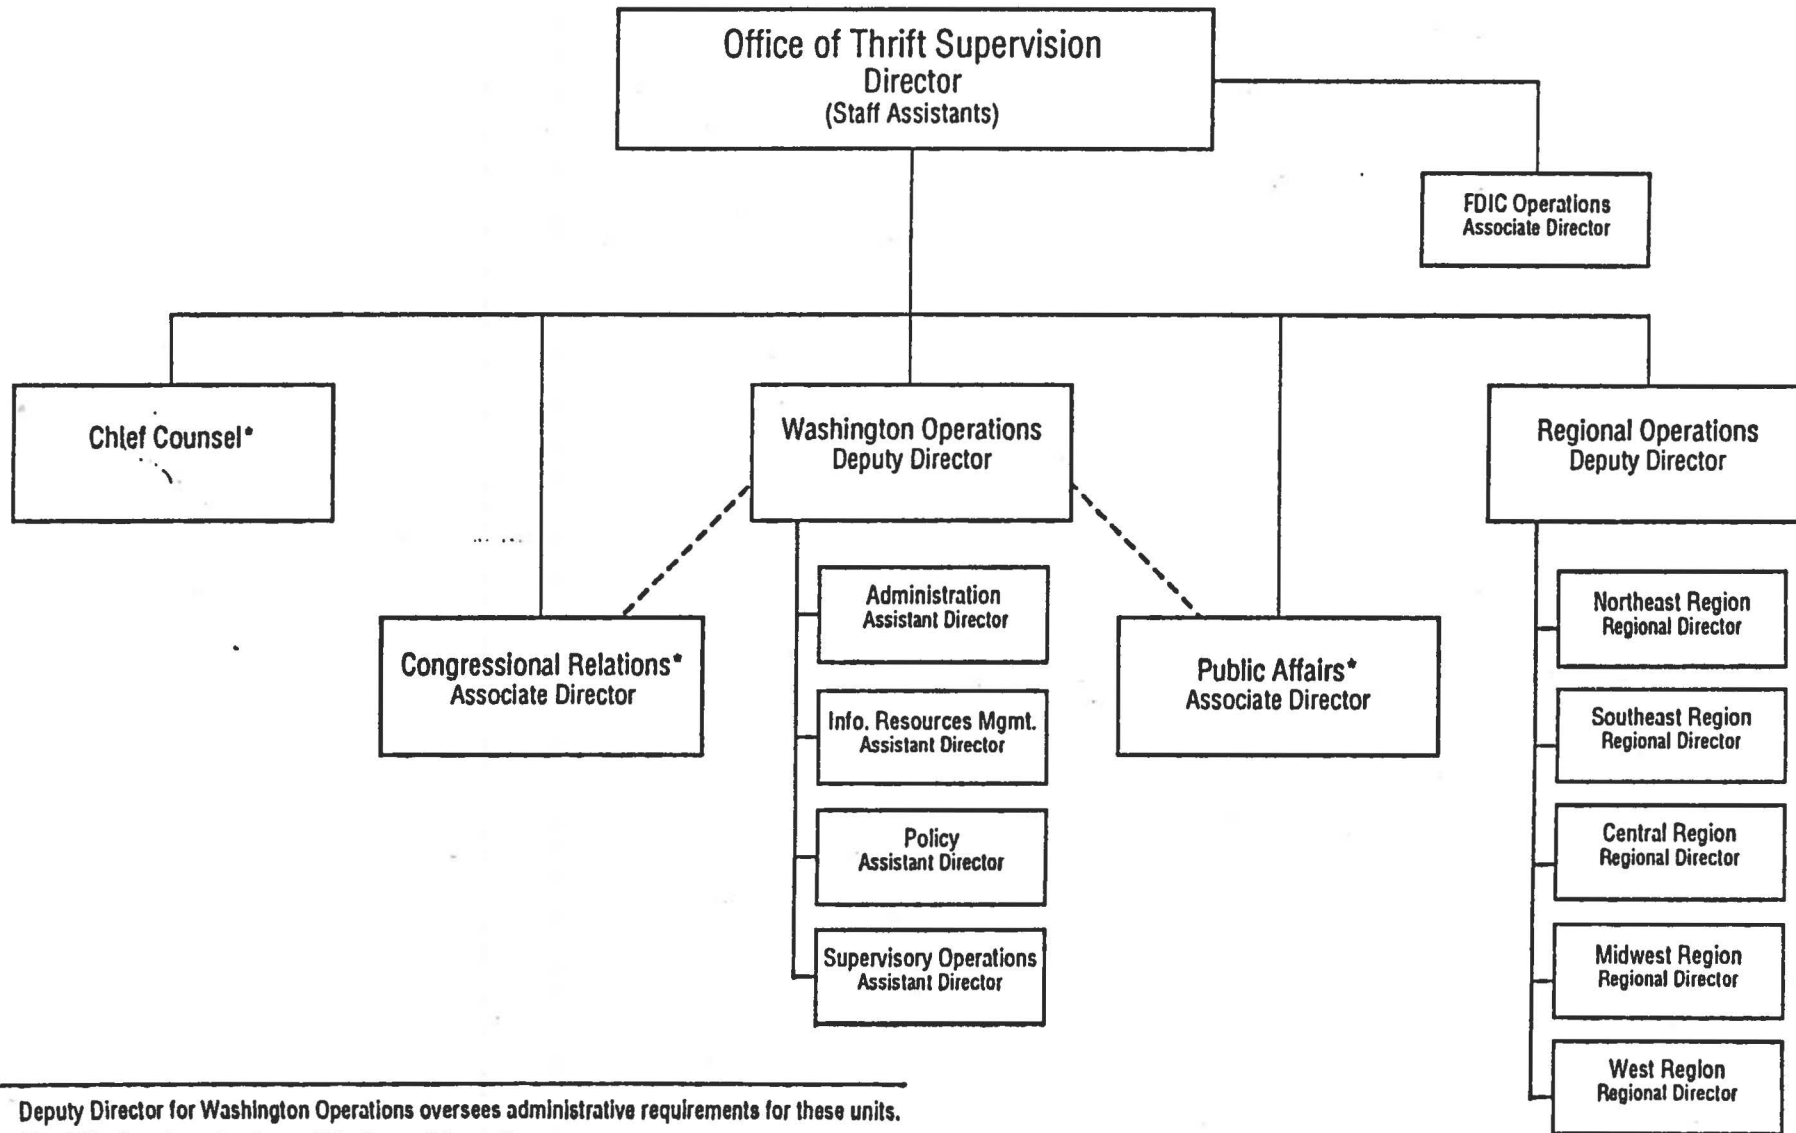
Office of Thrift Supervision
Director
(Staff Assistants)

FDIC Operations
Associate Director

Chief Counsel*

Washington Operations
Deputy Director

Regional Operations
Deputy Director

Administration
Assistant Director

Congressional Relations*
Associate Director

Info. Resources Mgmt.
Assistant Director

Public Affairs*
Associate Director

Policy
Assistant Director

Supervisory Operations
Assistant Director

Northeast Region
Regional Director

Southeast Region
Regional Director

Central Region
Regional Director

Midwest Region
Regional Director

West Region
Regional Director

Deputy Director for Washington Operations oversees administrative requirements for these units.